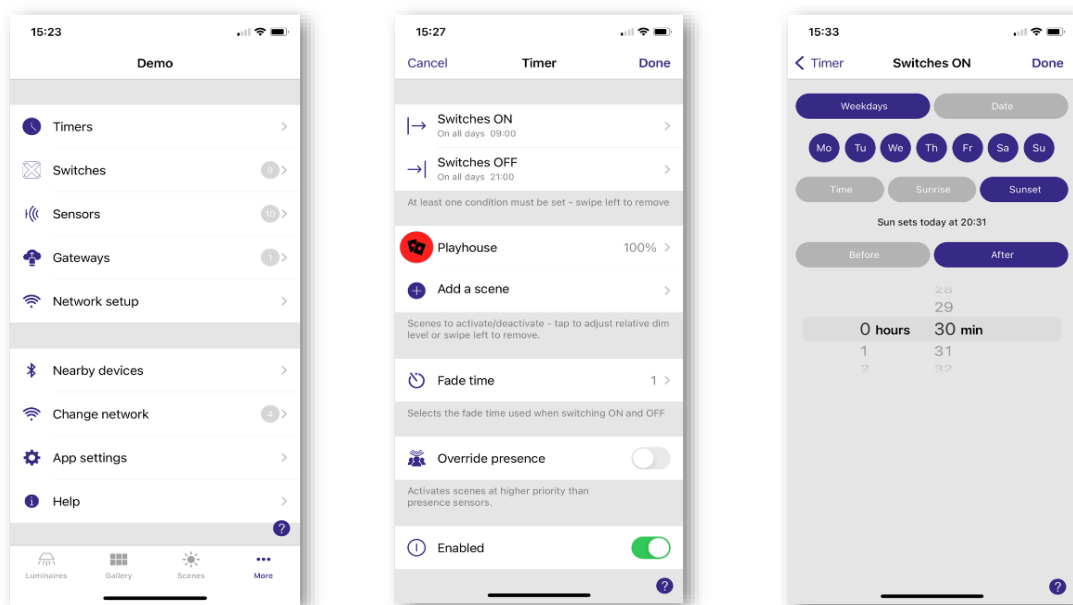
15:23

Demo

Timers

Switches 9

Sensors 10

Gateways 1

Network setup

Nearby devices

Change network 4

App settings

Help

?

Luminaires Gallery Scenes More

15:27

Cancel Timer Done

Switches ON
On all days 09:00

Switches OFF
On all days 21:00

At least one condition must be set - swipe left to remove

Playhouse 100%

Add a scene

Scenes to activate/deactivate - tap to adjust relative dim level or swipe left to remove.

Fade time 1

Selects the fade time used when switching ON and OFF

Override presence

Activates scenes at higher priority than presence sensors.

Enabled

?

15:33

Timer Switches ON Done

Weekdays Date

Mo Tu We Th Fr Sa Su

Time Sunrise Sunset

Sun sets today at 20:31

Before After

28
29
0 hours 30 min
1 31
2 32

?